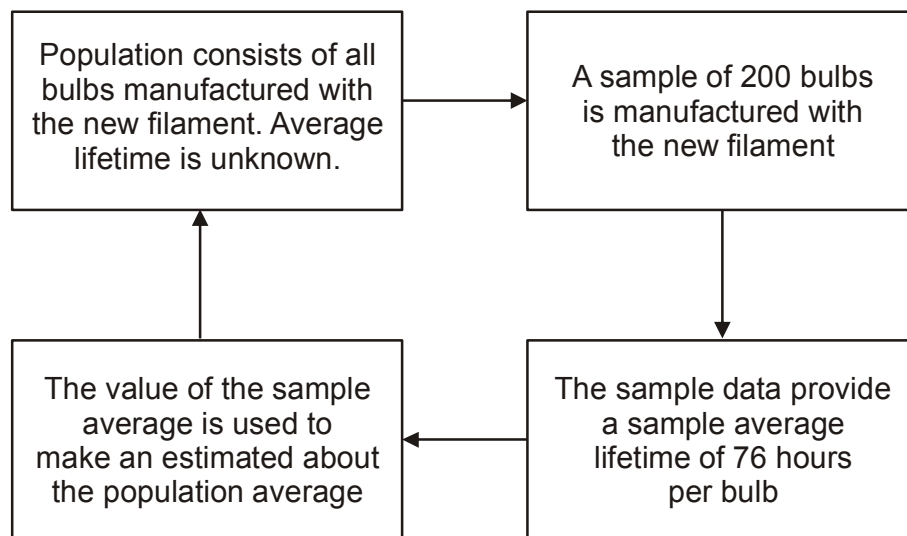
Population consists of all bulbs manufactured with the new filament. Average lifetime is unknown.

A sample of 200 bulbs is manufactured with the new filament

The sample data provide a sample average lifetime of 76 hours per bulb

The value of the sample average is used to make an estimated about the population average